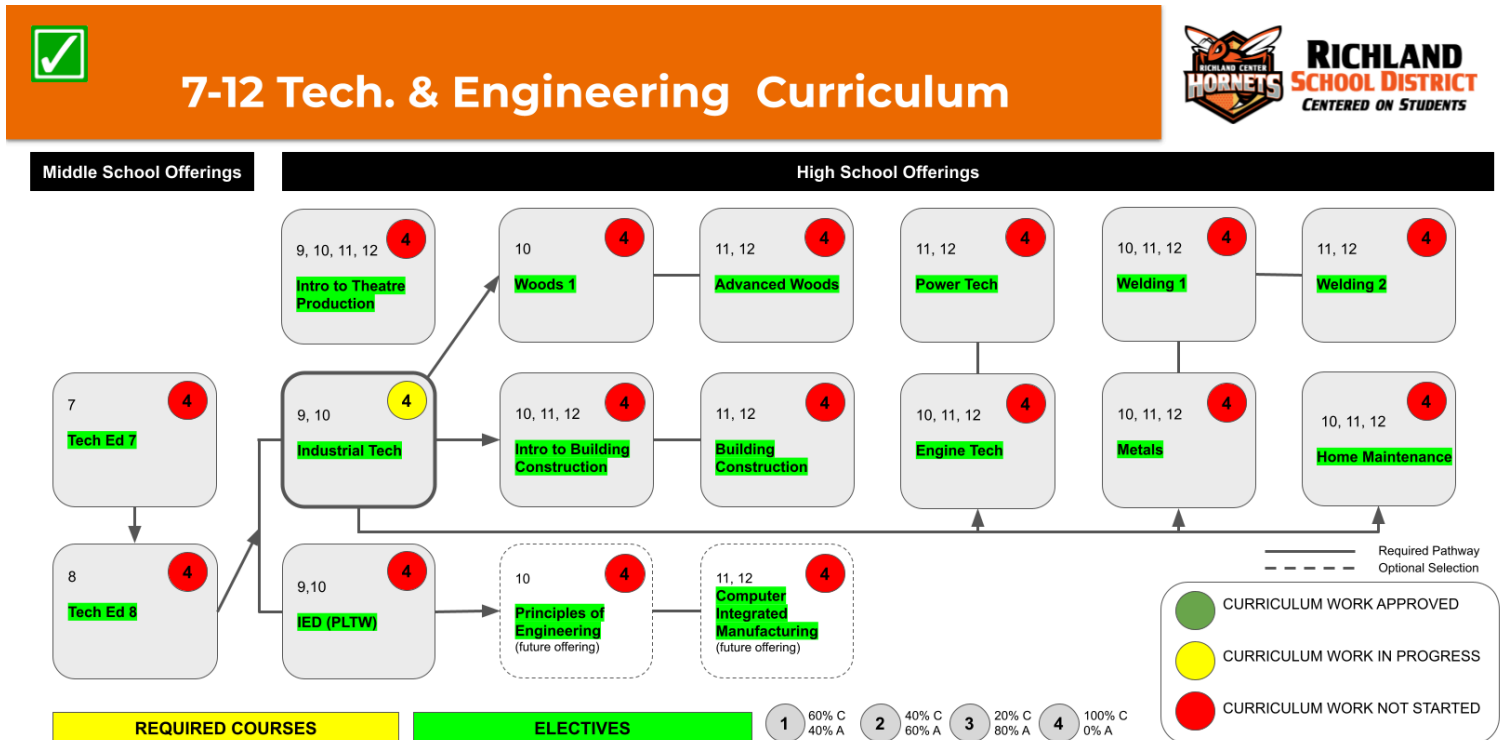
7-12 Tech. & Engineering Curriculum

RICHLAND CENTER HORNETS

RICHLAND SCHOOL DISTRICT
CENTERED ON STUDENTS

Middle School Offerings

High School Offerings

9, 10, 11, 12 4
Intro to Theatre Production

10 4
Woods 1

11, 12 4
Advanced Woods

11, 12 4
Power Tech

10, 11, 12 4
Welding 1

11, 12 4
Welding 2

7 4
Tech Ed 7

9, 10 4
Industrial Tech

10, 11, 12 4
Intro to Building Construction

11, 12 4
Building Construction

10, 11, 12 4
Engine Tech

10, 11, 12 4
Metals

10, 11, 12 4
Home Maintenance

8 4
Tech Ed 8

9,10 4
IED (PLTW)

10 4
Principles of Engineering
(future offering)

11, 12 4
Computer Integrated Manufacturing
(future offering)

Required Pathway
Optional Selection

CURRICULUM WORK APPROVED
CURRICULUM WORK IN PROGRESS
CURRICULUM WORK NOT STARTED

REQUIRED COURSES

ELECTIVES

1 60% C 40% A
2 40% C 60% A
3 20% C 80% A
4 100% C 0% A